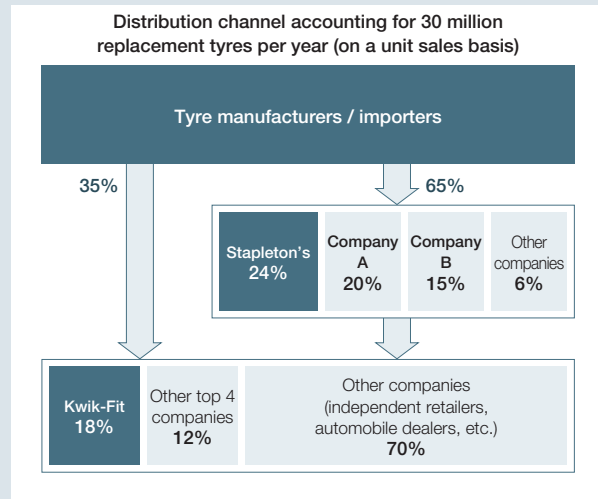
Distribution channel accounting for 30 million replacement tyres per year (on a unit sales basis)

Tyre manufacturers / importers

35%

65%

Stapleton's
24%

Company A
20%

Company B
15%

Other companies
6%

Kwik-Fit
18%

Other top 4 companies
12%

Other companies (independent retailers, automobile dealers, etc.)
70%